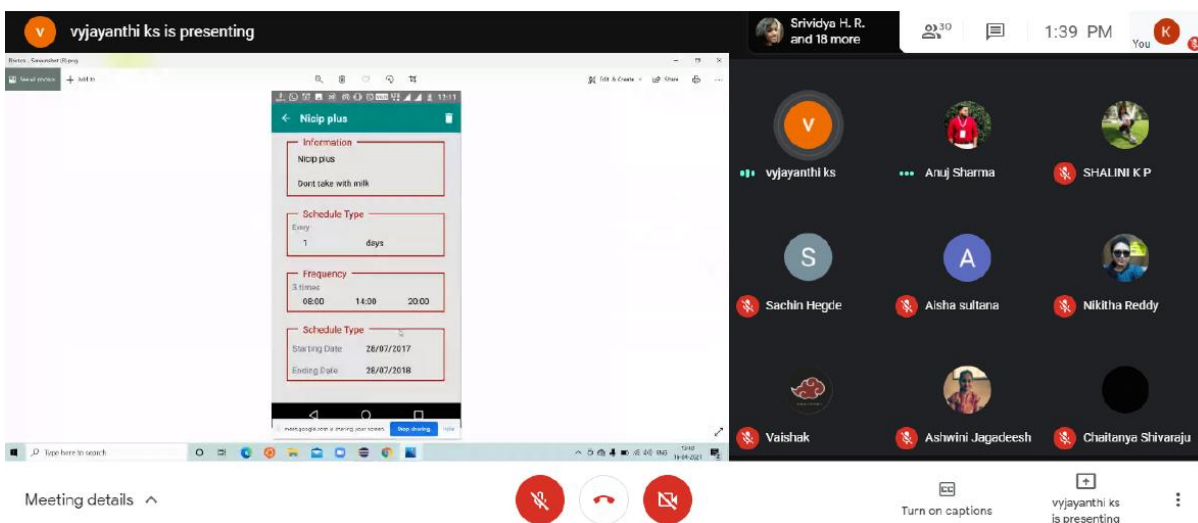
V vyjayanthi ks is presenting

Srividya H. R. and 18 more

30

1:39 PM

You K

Nicip plus

Information

Nicip plus

Dont take with milk

Schedule Type

Every

1 days

Frequency

3 times

08:00 14:00 20:00

Schedule Type

Starting Date 28/07/2017

Ending Date 28/07/2018

meet.google.com is sharing your screen. Stop sharing Hide

Type here to search

V vyjayanthi ks

Anuj Sharma

SHALINI K P

S Sachin Hegde

A Aisha sultana

Nikitha Reddy

Vaishak

Ashwini Jagadeesh

Chaitanya Shivaraju

Meeting details

Turn on captions

vyjayanthi ks is presenting